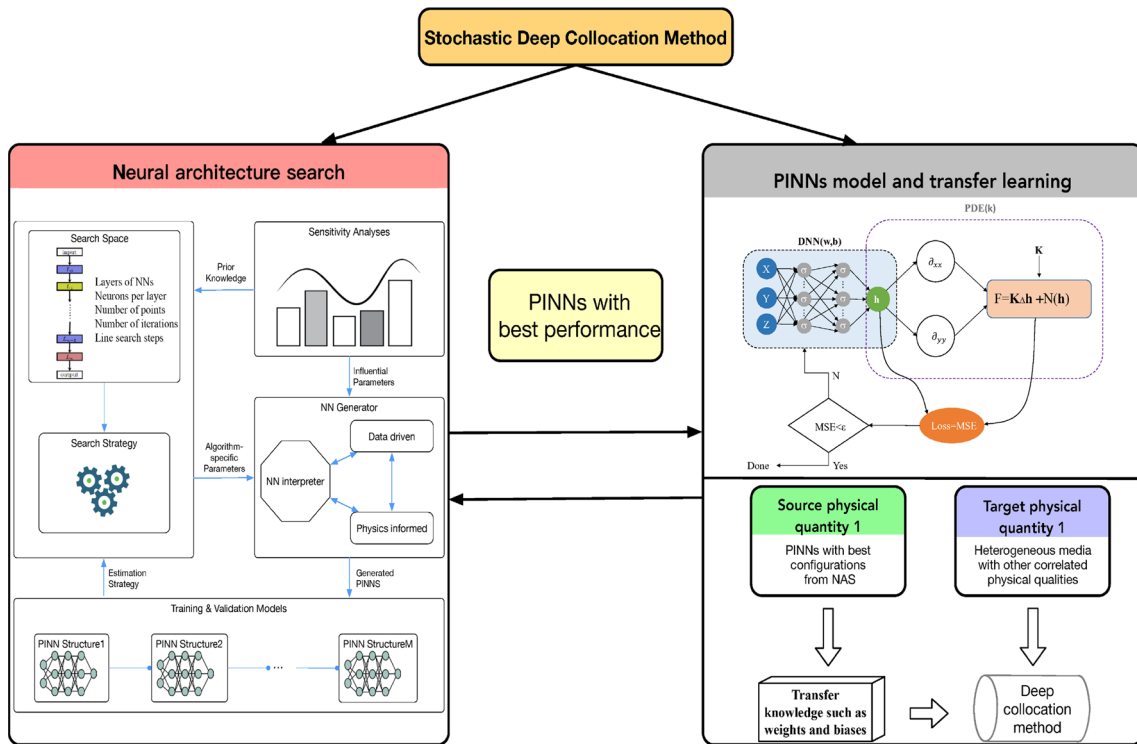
Stochastic Deep Collocation Method

Neural architecture search

Search Space

input

output

Layers of NNs
Neurons per layer
Number of points
Number of iterations
Line search steps

Prior Knowledge

Sensitivity Analyses

Influential Parameters

Search Strategy

Algorithm-specific Parameters

NN Generator

NN interpreter

Data driven

Physics informed

Estimation Strategy

Generated PINNS

Training & Validation Models

PINN Structure1

PINN Structure2

...

PINN StructureM

PINNs with best performance

PINNs model and transfer learning

PDE(k)

DNN(w,b)

X

Y

Z

$\sigma$

h

$\partial_{xx}$

$\partial_{yy}$

K

F=K$\Delta$h +N(h)

N

MSE<$\varepsilon$

Loss=MSE

Done

Yes

Source physical quantity 1

PINNs with best configurations from NAS

Target physical quantity 1

Heterogeneous media with other correlated physical qualities

Transfer knowledge such as weights and biases

Deep collocation method